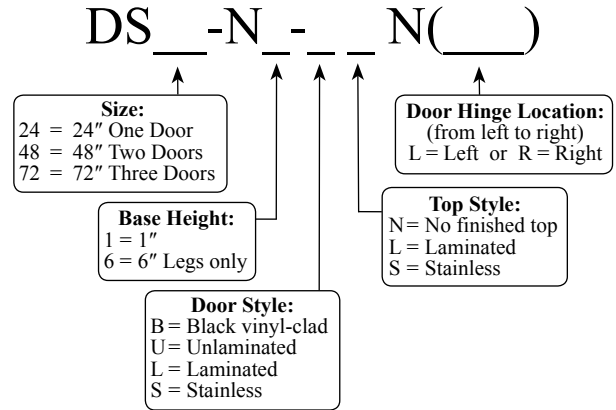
DS__-N_-_ _N(___)

Size:
24 = 24″ One Door
48 = 48″ Two Doors
72 = 72″ Three Doors

Base Height:
1 = 1″
6 = 6″ Legs only

Door Style:
B = Black vinyl-clad
U = Unlaminated
L = Laminated
S = Stainless

Top Style:
N = No finished top
L = Laminated
S = Stainless

Door Hinge Location:
(from left to right)
L = Left or R = Right